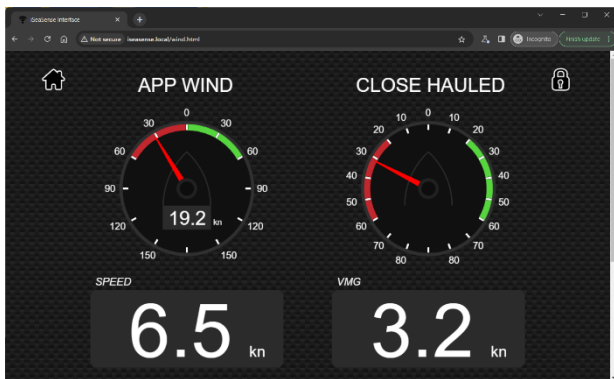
SeaSense Interface
Not secure seasense.local/wind.html
Incognito
Finish update

APP WIND

0
30
30
60
60
90
90
120
120
150
150
19.2 kn

CLOSE HAULED

0
10
10
20
20
30
30
40
40
50
50
60
60
70
70
80
80

SPEED
6.5 kn

VMG
3.2 kn